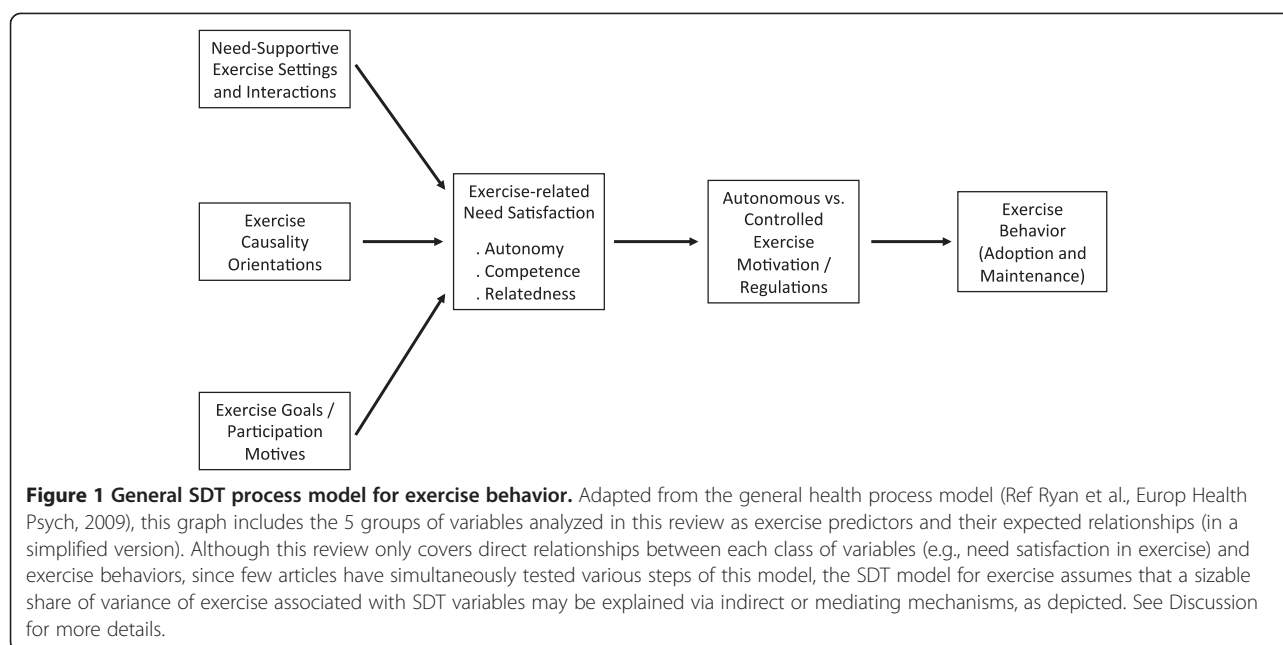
Need-Supportive Exercise Settings and Interactions

Exercise Causality Orientations

Exercise Goals / Participation Motives

Exercise-related Need Satisfaction

. Autonomy
. Competence
. Relatedness

Autonomous vs. Controlled Exercise Motivation / Regulations

Exercise Behavior (Adoption and Maintenance)

**Figure 1 General SDT process model for exercise behavior.** Adapted from the general health process model (Ref Ryan et al., Europ Health Psych, 2009), this graph includes the 5 groups of variables analyzed in this review as exercise predictors and their expected relationships (in a simplified version). Although this review only covers direct relationships between each class of variables (e.g., need satisfaction in exercise) and exercise behaviors, since few articles have simultaneously tested various steps of this model, the SDT model for exercise assumes that a sizable share of variance of exercise associated with SDT variables may be explained via indirect or mediating mechanisms, as depicted. See Discussion for more details.